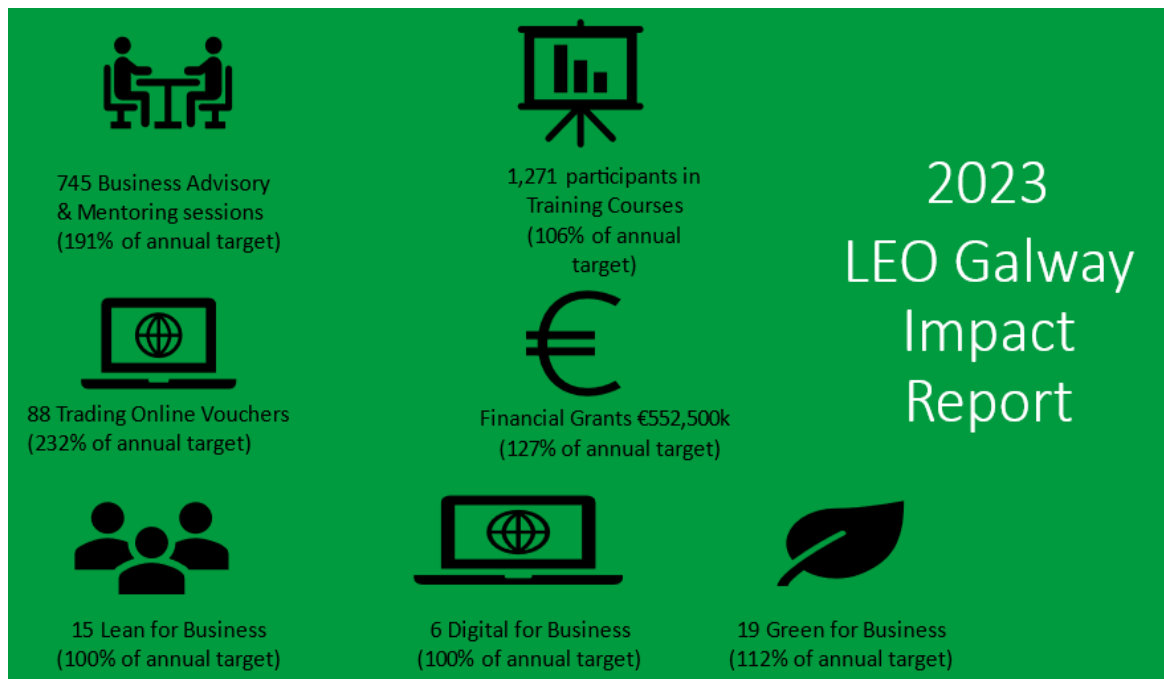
745 Business Advisory & Mentoring sessions (191% of annual target)

1,271 participants in Training Courses (106% of annual target)

2023 LEO Galway Impact Report

88 Trading Online Vouchers (232% of annual target)

Financial Grants €552,500k (127% of annual target)

15 Lean for Business (100% of annual target)

6 Digital for Business (100% of annual target)

19 Green for Business (112% of annual target)